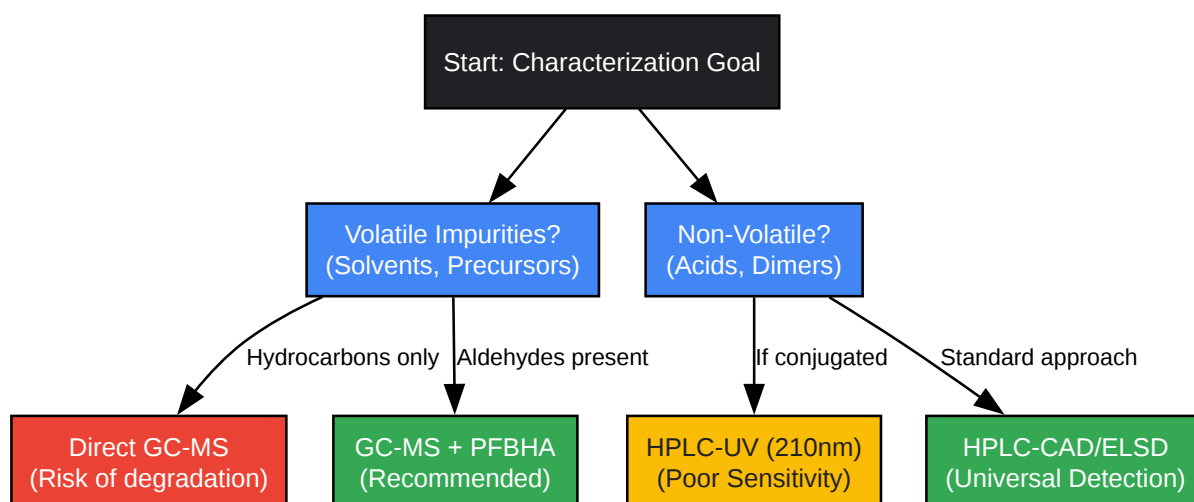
Start: Characterization Goal

Volatile Impurities?
(Solvents, Precursors)

Non-Volatile?
(Acids, Dimers)

Hydrocarbons only

Aldehydes present

If conjugated

Standard approach

Direct GC-MS
(Risk of degradation)

GC-MS + PFBHA
(Recommended)

HPLC-UV (210nm)
(Poor Sensitivity)

HPLC-CAD/ELSD
(Universal Detection)